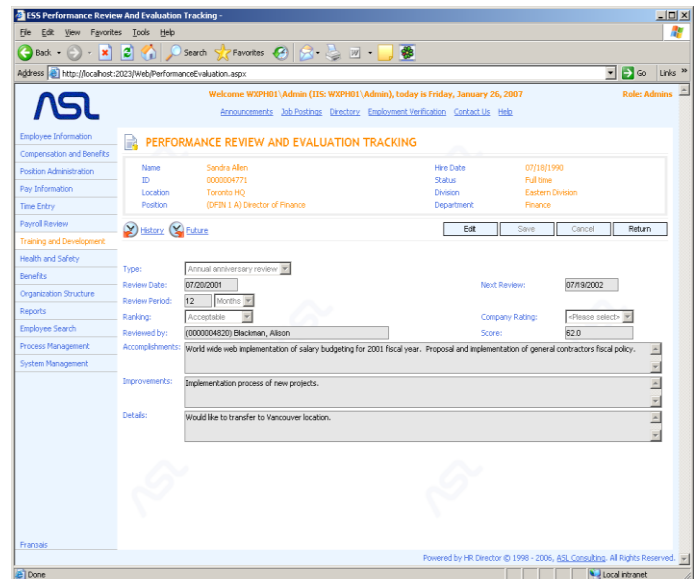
ESS Performance Review And Evaluation Tracking -

File Edit View Favorites Tools Help

Back Search Favorites

Address http://localhost:2023/Web/PerformanceEvaluation.aspx Go Links

ASL

Welcome WXPH01\Admin (IIS: WXPH01\Admin), today is Friday, January 26, 2007 Role: Admins

Announcements Job Postings Directory Employment Verification Contact Us Help

Employee Information
Compensation and Benefits
Position Administration
Pay Information
Time Entry
Payroll Review
Training and Development
Health and Safety
Benefits
Organization Structure
Reports
Employee Search
Process Management
System Management

PERFORMANCE REVIEW AND EVALUATION TRACKING

| | | | |
|---|---|---|---|
| Name | Sandra Allen | Hire Date | 07/18/1990 |
| ID | 0000004771 | Status | Full time |
| Location | Toronto HQ | Division | Eastern Division |
| Position | (DFIN 1 A) Director of Finance | Department | Finance |

History Future

Edit Save Cancel Return

Type: Annual anniversary review
Review Date: 07/20/2001 Next Review: 07/19/2002
Review Period: 12 Months
Ranking: Acceptable Company Rating: <Please select>
Reviewed by: (0000004820) Blackman, Alison Score: 62.0
Accomplishments: World wide web implementation of salary budgeting for 2001 fiscal year. Proposal and implementation of general contractors fiscal policy.
Improvements: Implementation process of new projects.
Details: Would like to transfer to Vancouver location.

Franais

Powered by HR Director © 1998 - 2006, ASL Consulting. All Rights Reserved.

Done Local intranet